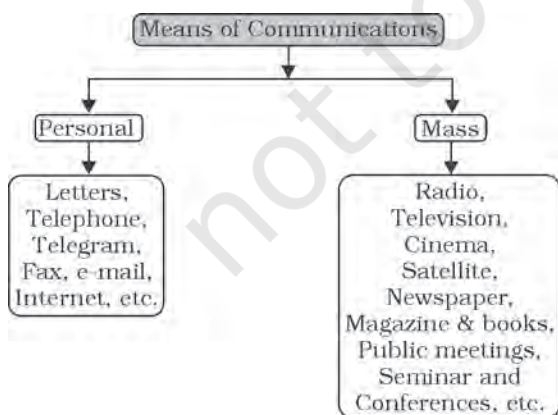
Means of Communications

Personal

Mass

Letters, Telephone, Telegram, Fax, e-mail, Internet, etc.

Radio, Television, Cinema, Satellite, Newspaper, Magazine & books, Public meetings, Seminar and Conferences, etc.

not to